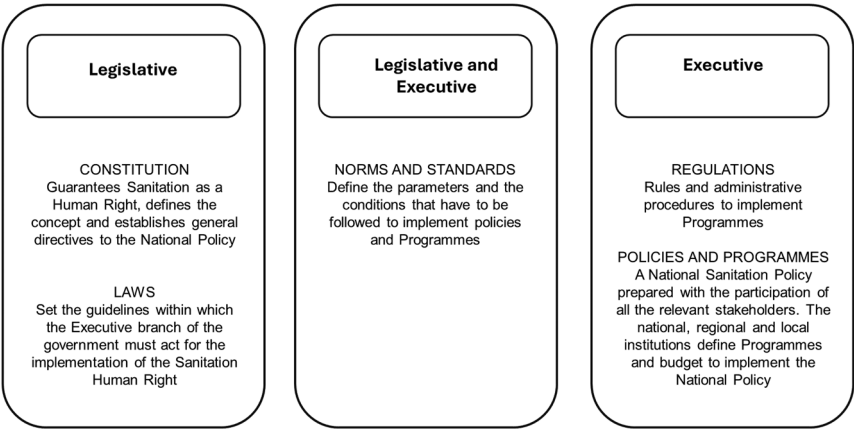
Legislative

CONSTITUTION
Guarantees Sanitation as a Human Right, defines the concept and establishes general directives to the National Policy

LAWS
Set the guidelines within which the Executive branch of the government must act for the implementation of the Sanitation Human Right

Legislative and Executive

NORMS AND STANDARDS
Define the parameters and the conditions that have to be followed to implement policies and Programmes

Executive

REGULATIONS
Rules and administrative procedures to implement Programmes

POLICIES AND PROGRAMMES
A National Sanitation Policy prepared with the participation of all the relevant stakeholders. The national, regional and local institutions define Programmes and budget to implement the National Policy